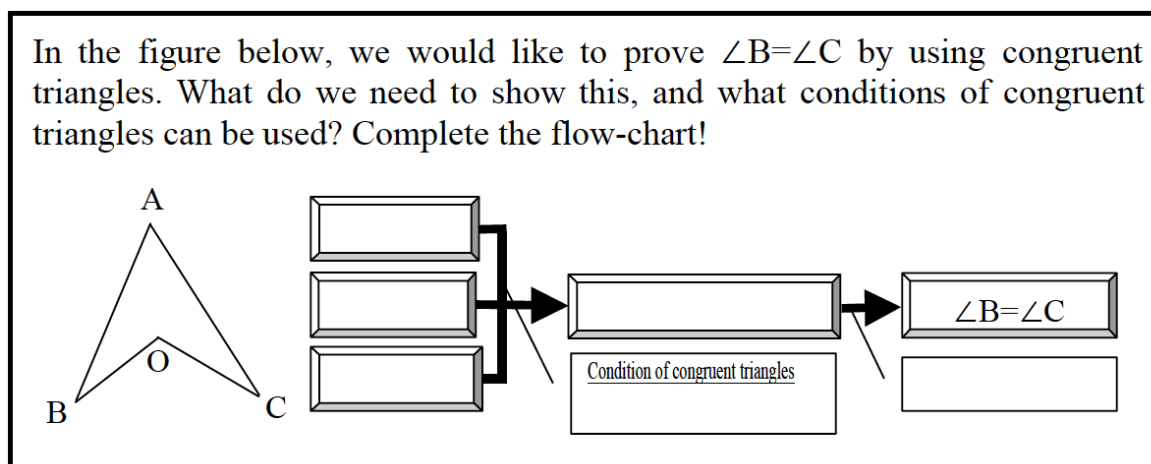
In the figure below, we would like to prove $\angle B = \angle C$ by using congruent triangles. What do we need to show this, and what conditions of congruent triangles can be used? Complete the flow-chart!

A

O

B

C

Condition of congruent triangles

$\angle B = \angle C$